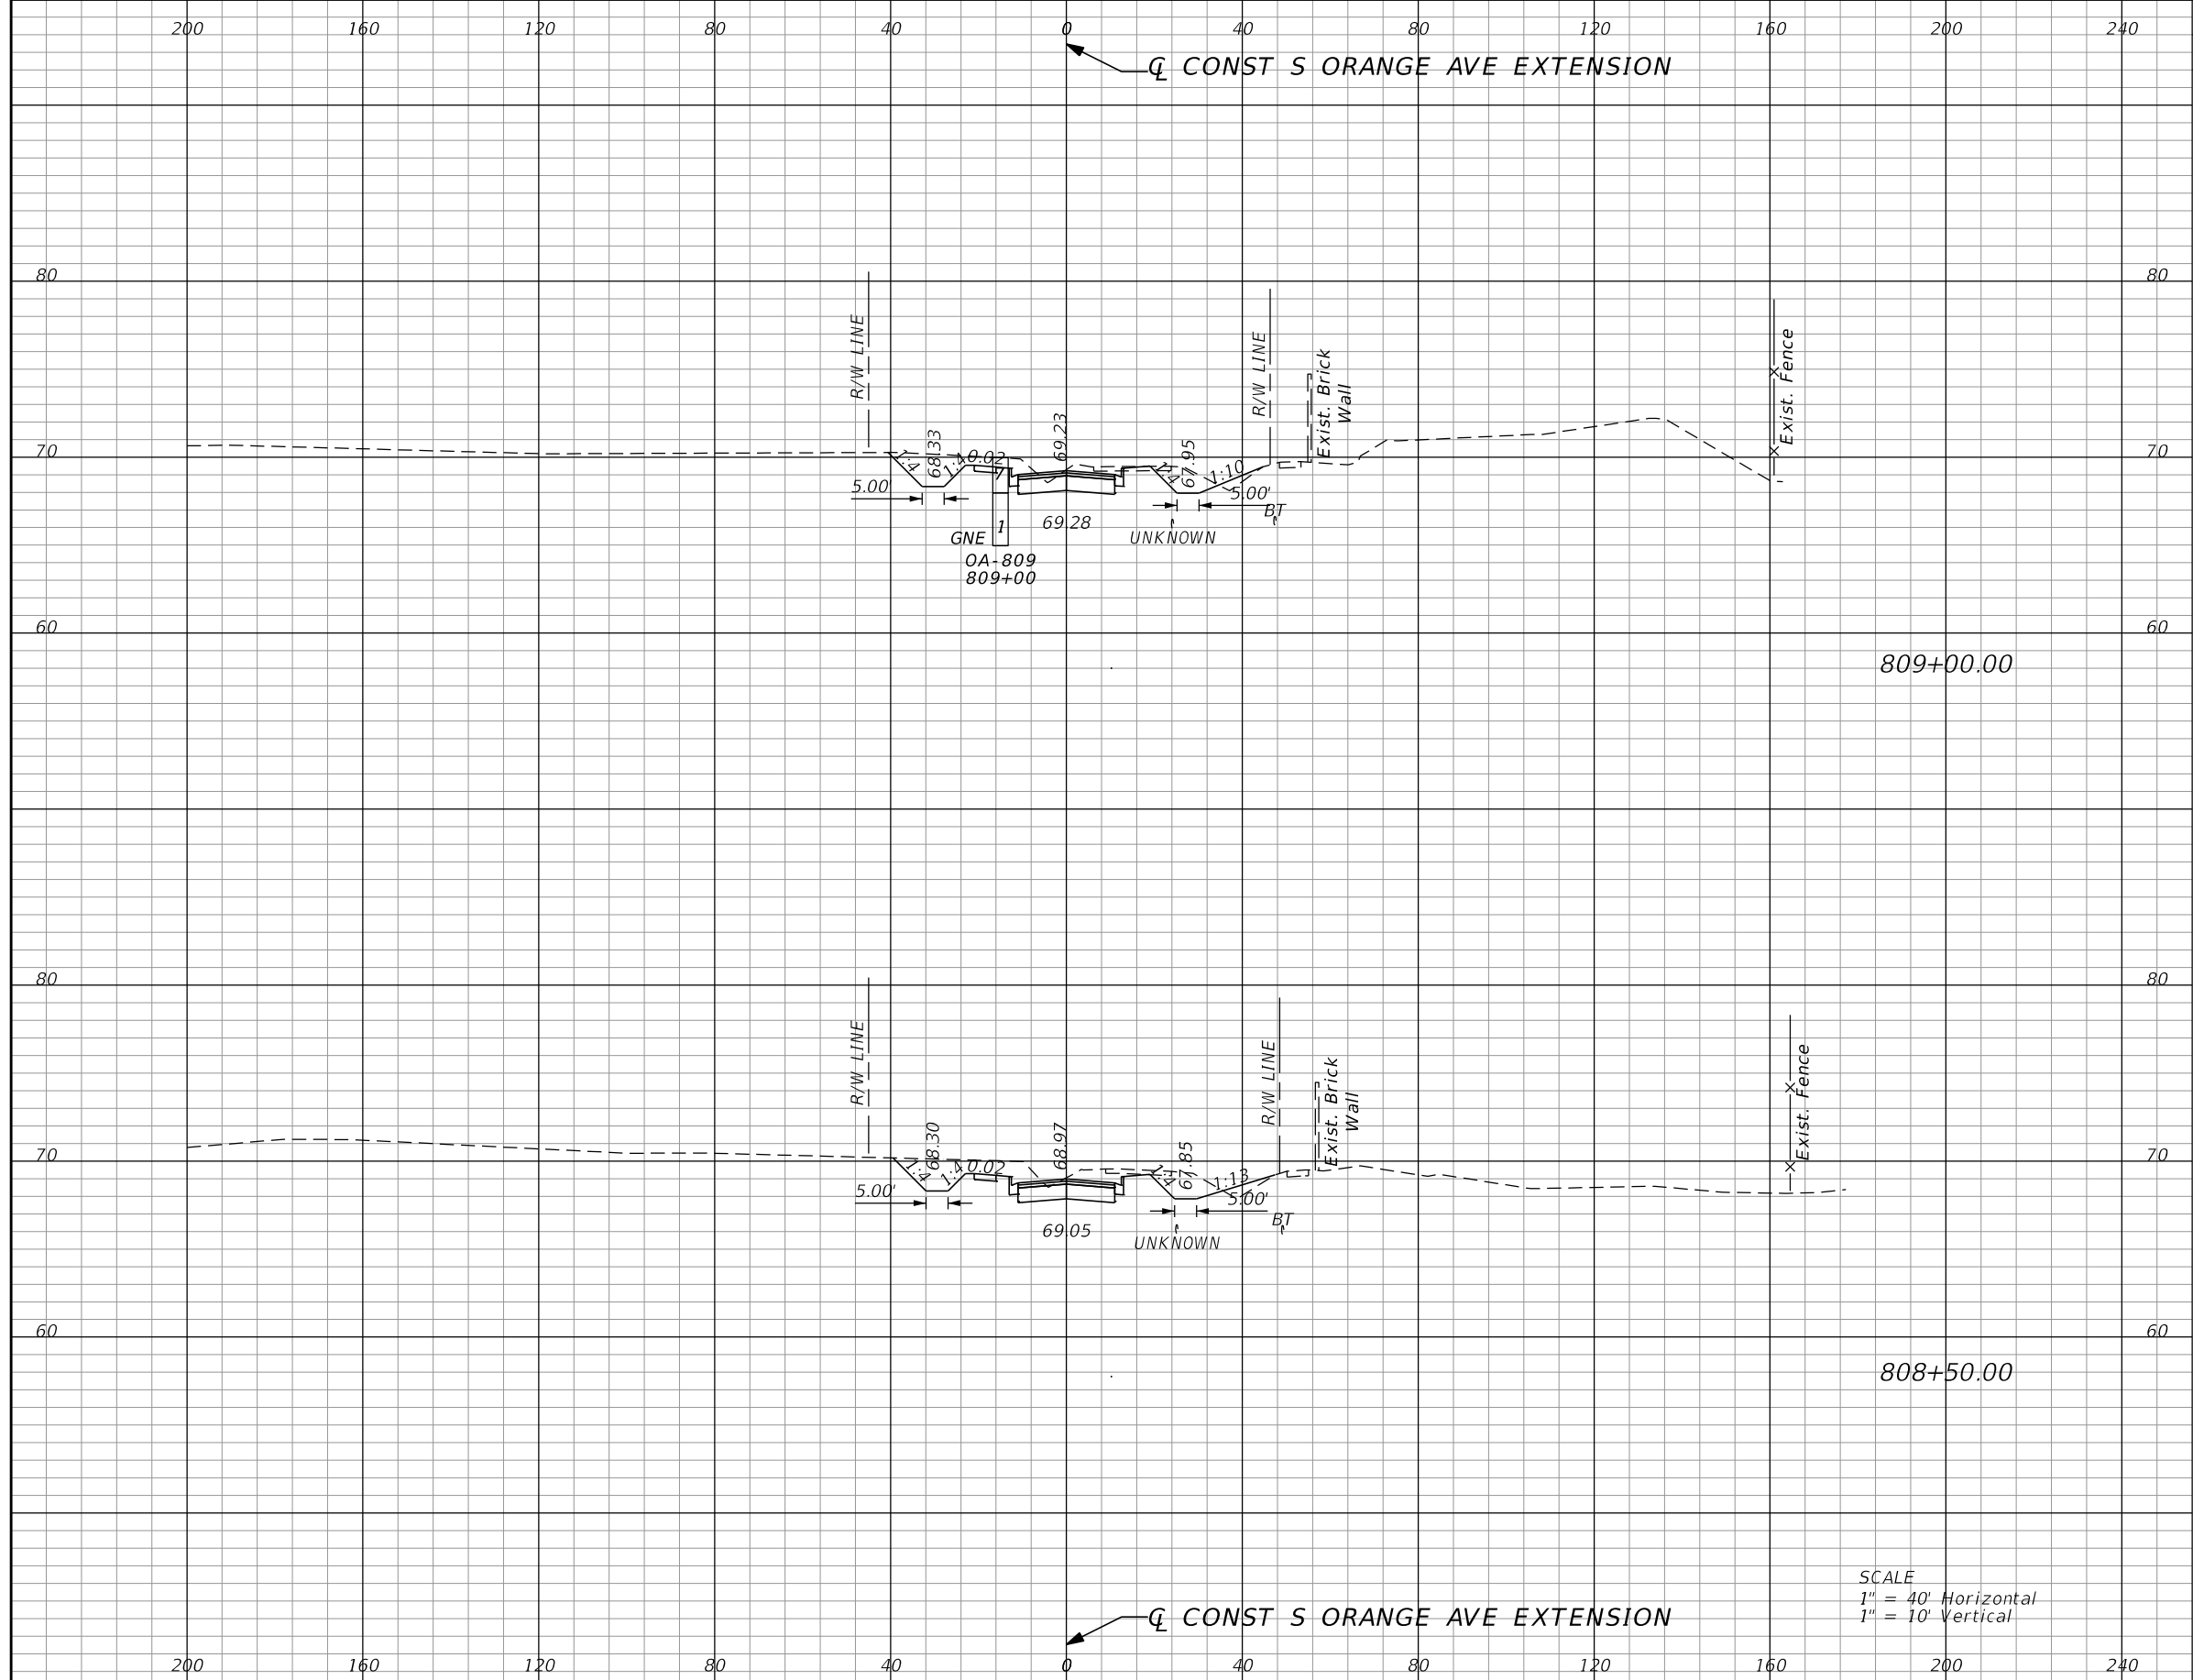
200 160 120 80 40 0 40 80 120 160 200 240

℄ CONST S ORANGE AVE EXTENSION

80 80

R/W LINE
R/W LINE
Exist. Brick Wall
Exist. Fence

70 70

1:4
68.33
1:4
0.02
69.23
1:4
67.95
1:10
5.00
5.00'
BT
69.28
GNE
1
UNKNOWN
OA-809
809+00

60 60

809+00.00

80 80

R/W LINE
R/W LINE
Exist. Brick Wall
Exist. Fence

70 70

1:4
68.30
1:4
0.02
68.97
1:4
67.85
1:13
5.00'
5.00'
BT
69.05
UNKNOWN

60 60

808+50.00

SCALE
1" = 40' Horizontal
1" = 10' Vertical

℄ CONST S ORANGE AVE EXTENSION

200 160 120 80 40 0 40 80 120 160 200 240